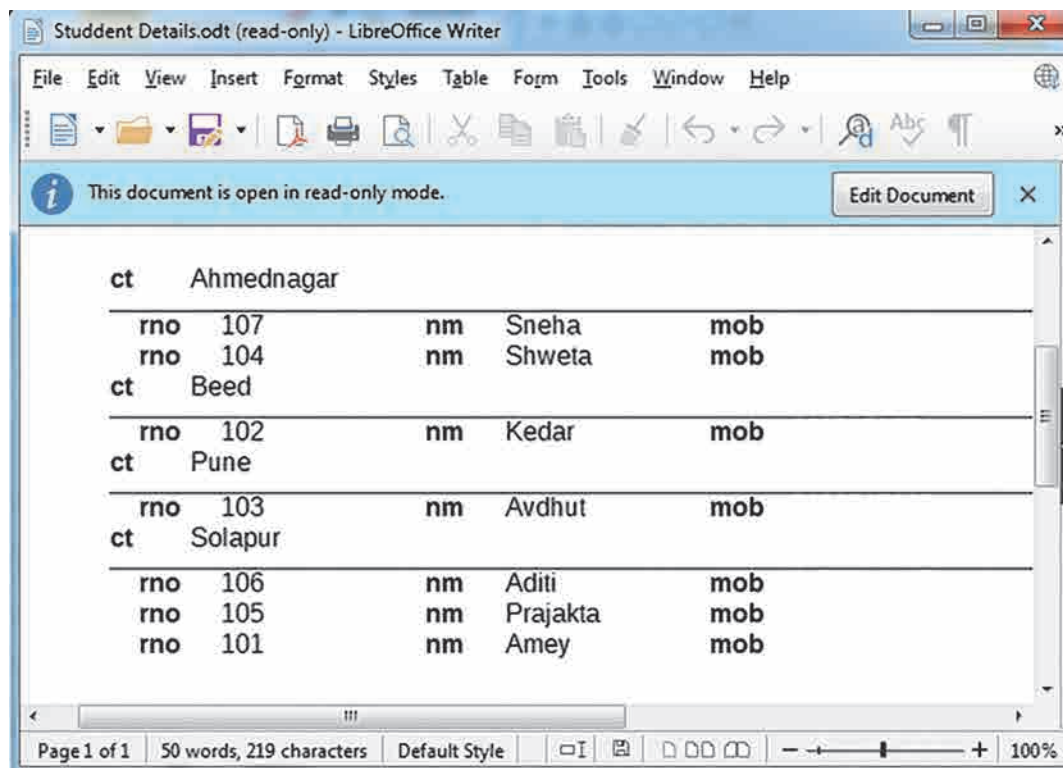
Studdent Details.odt (read-only) - LibreOffice Writer

File Edit View Insert Format Styles Table Form Tools Window Help

This document is open in read-only mode.

Edit Document

ct Ahmednagar

rno 107 nm Sneha mob
rno 104 nm Shweta mob

ct Beed

rno 102 nm Kedar mob

ct Pune

rno 103 nm Avdhut mob

ct Solapur

rno 106 nm Aditi mob
rno 105 nm Prajakta mob
rno 101 nm Amey mob

Page 1 of 1 | 50 words, 219 characters | Default Style | 100%